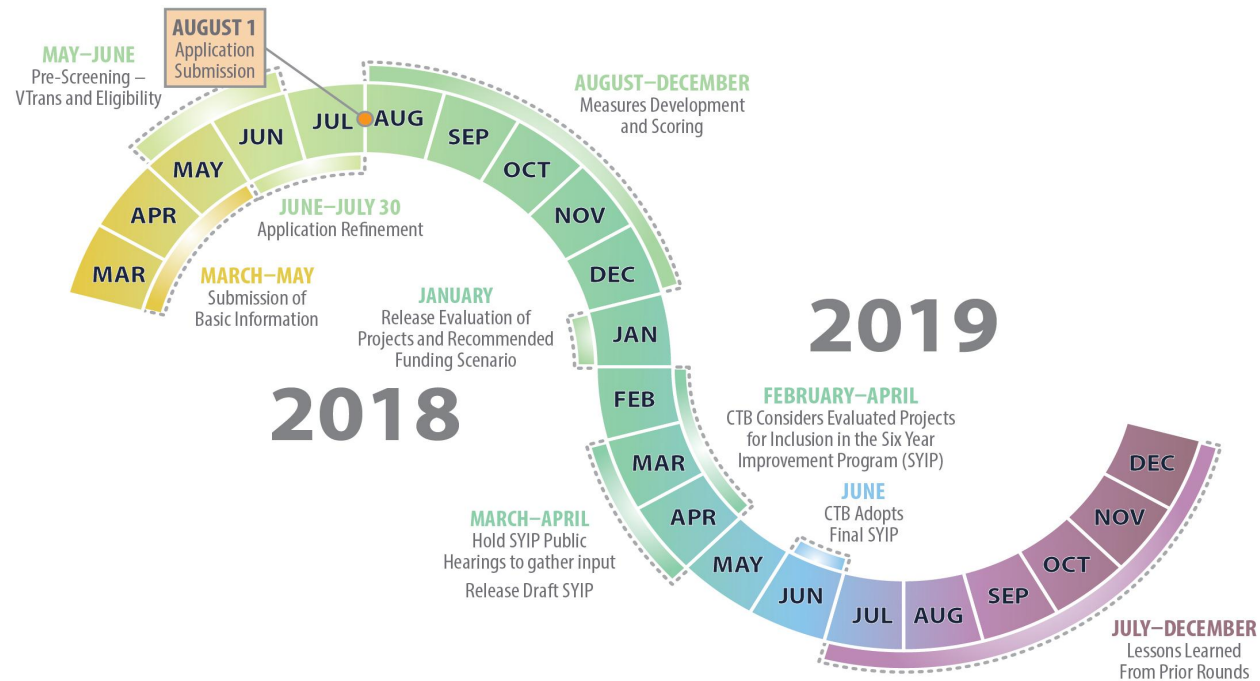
AUGUST 1
Application Submission

MAY–JUNE
Pre-Screening – VTrans and Eligibility

MAR
APR
MAY
JUN
JUL
AUG
SEP
OCT
NOV
DEC
JAN
FEB
MAR
APR
MAY
JUN
JUL
AUG
SEP
OCT
NOV
DEC

AUGUST–DECEMBER
Measures Development and Scoring

JUNE–JULY 30
Application Refinement

MARCH–MAY
Submission of Basic Information

JANUARY
Release Evaluation of Projects and Recommended Funding Scenario

2019

2018

FEBRUARY–APRIL
CTB Considers Evaluated Projects for Inclusion in the Six Year Improvement Program (SYIP)

JUNE
CTB Adopts Final SYIP

MARCH–APRIL
Hold SYIP Public Hearings to gather input

Release Draft SYIP

JULY–DECEMBER
Lessons Learned From Prior Rounds